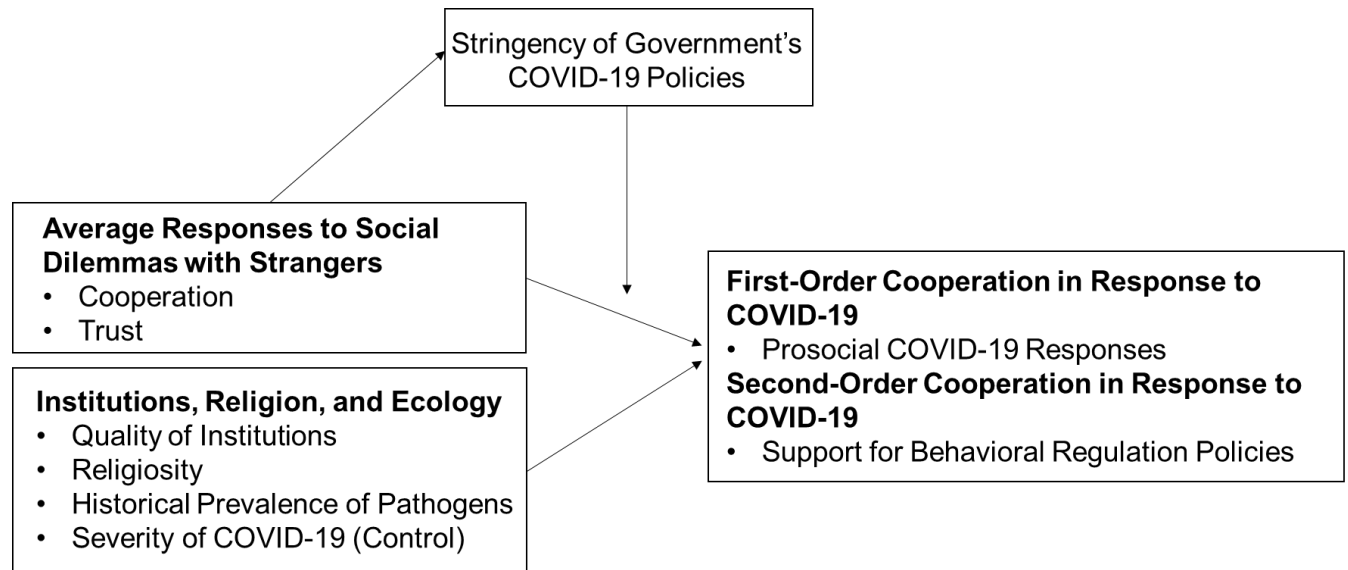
Stringency of Government's COVID-19 Policies

**Average Responses to Social Dilemmas with Strangers**
• Cooperation
• Trust

**Institutions, Religion, and Ecology**
• Quality of Institutions
• Religiosity
• Historical Prevalence of Pathogens
• Severity of COVID-19 (Control)

**First-Order Cooperation in Response to COVID-19**
• Prosocial COVID-19 Responses
**Second-Order Cooperation in Response to COVID-19**
• Support for Behavioral Regulation Policies